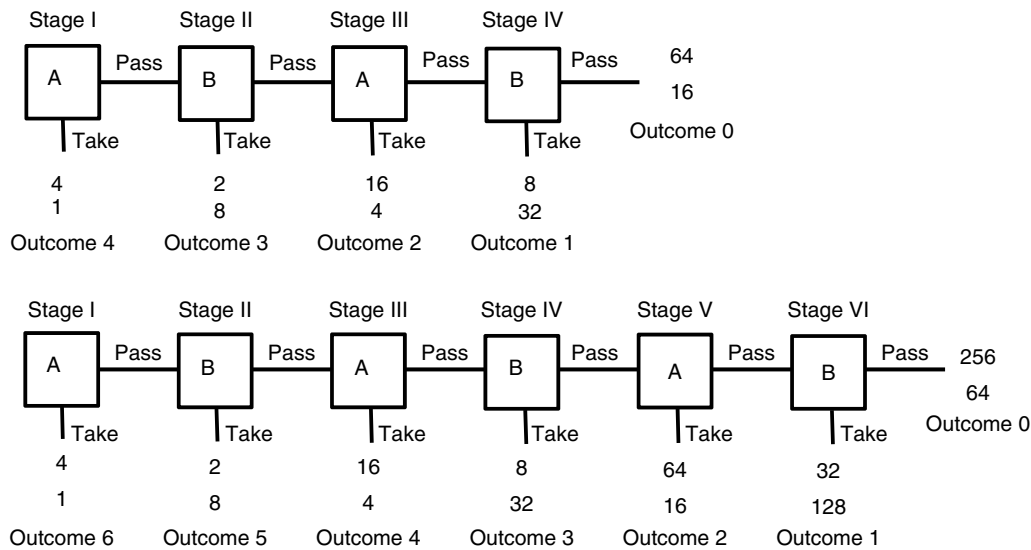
Stage I Stage II Stage III Stage IV

A Pass B Pass A Pass B Pass 64
16
Outcome 0

Take Take Take Take

4
1
Outcome 4

2
8
Outcome 3

16
4
Outcome 2

8
32
Outcome 1

Stage I Stage II Stage III Stage IV Stage V Stage VI

A Pass B Pass A Pass B Pass A Pass B Pass 256
64
Outcome 0

Take Take Take Take Take Take

4
1
Outcome 6

2
8
Outcome 5

16
4
Outcome 4

8
32
Outcome 3

64
16
Outcome 2

32
128
Outcome 1